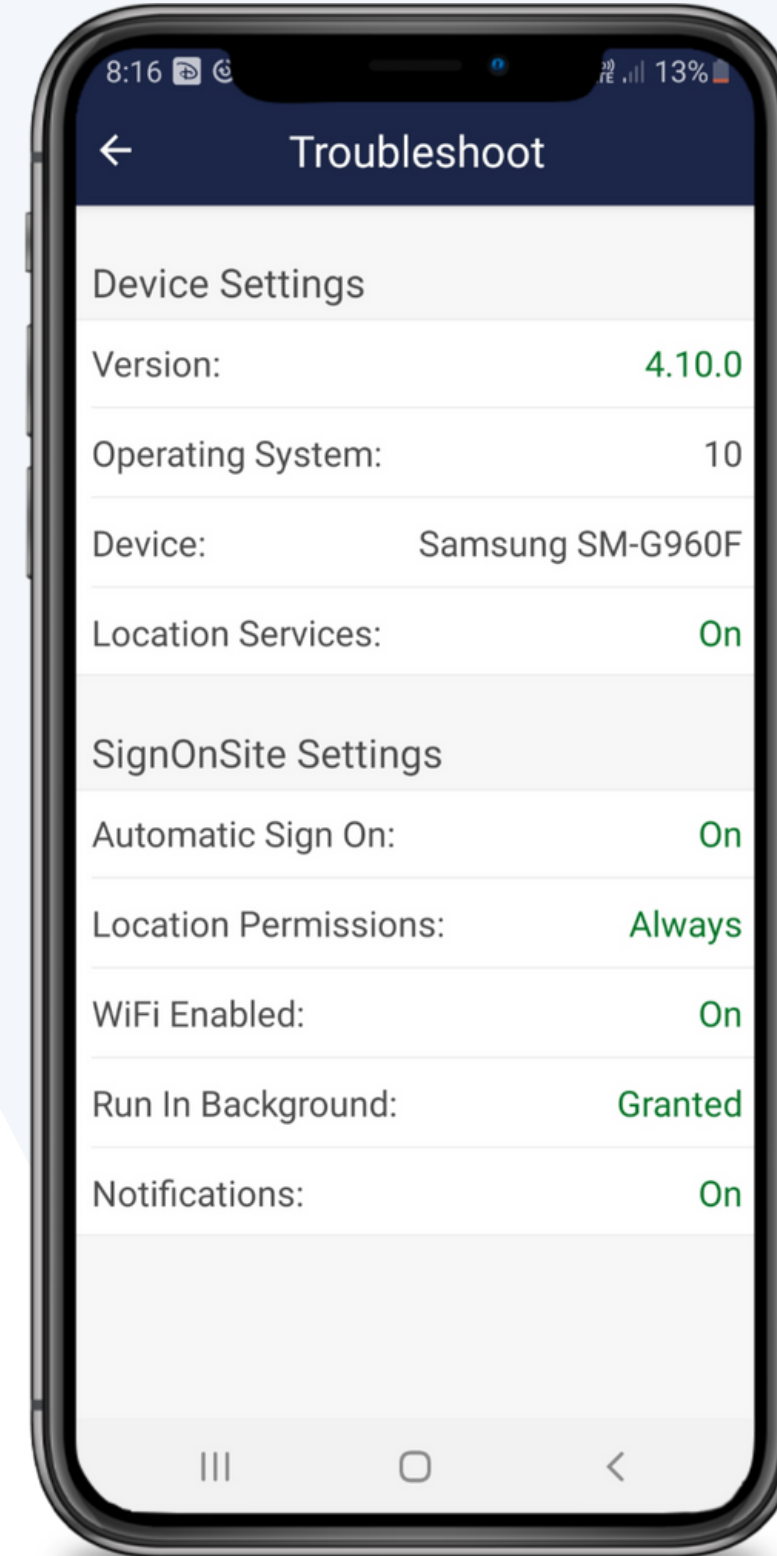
8:16 13%

← Troubleshoot

Device Settings

Version: 4.10.0

Operating System: 10

Device: Samsung SM-G960F

Location Services: On

SignOnSite Settings

Automatic Sign On: On

Location Permissions: Always

WiFi Enabled: On

Run In Background: Granted

Notifications: On